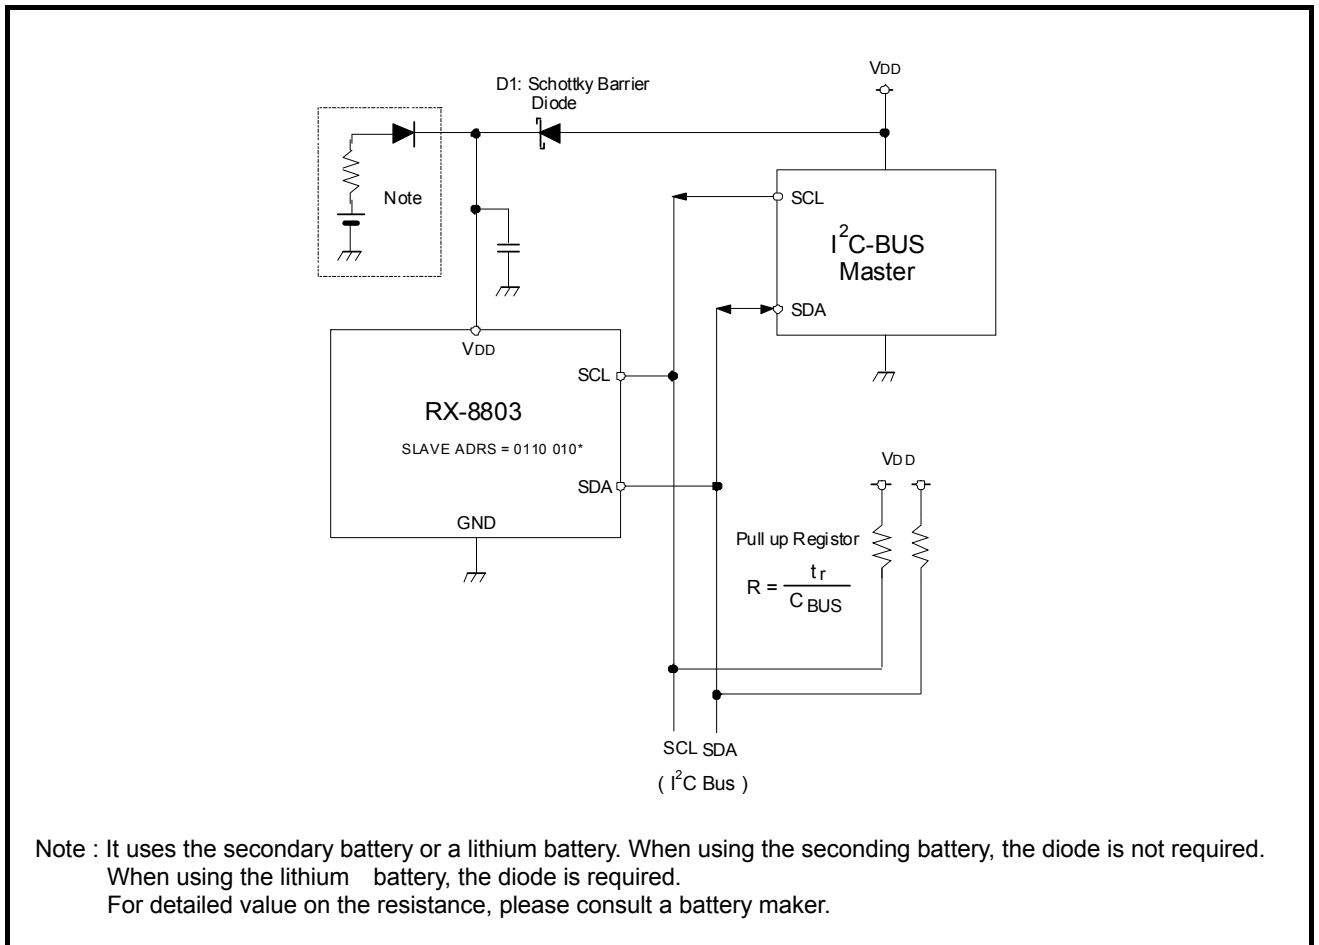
D1: Schottky Barrier Diode

VDD

Note

SCL

$I^2C$-BUS Master

SDA

VDD

SCL

RX-8803

SLAVE ADRS = 0110 010*

SDA

GND

VDD

Pull up Registor

$R = \frac{t_r}{C_{BUS}}$

SCL SDA

( $I^2C$ Bus )

Note : It uses the secondary battery or a lithium battery. When using the seconding battery, the diode is not required.
When using the lithium battery, the diode is required.
For detailed value on the resistance, please consult a battery maker.